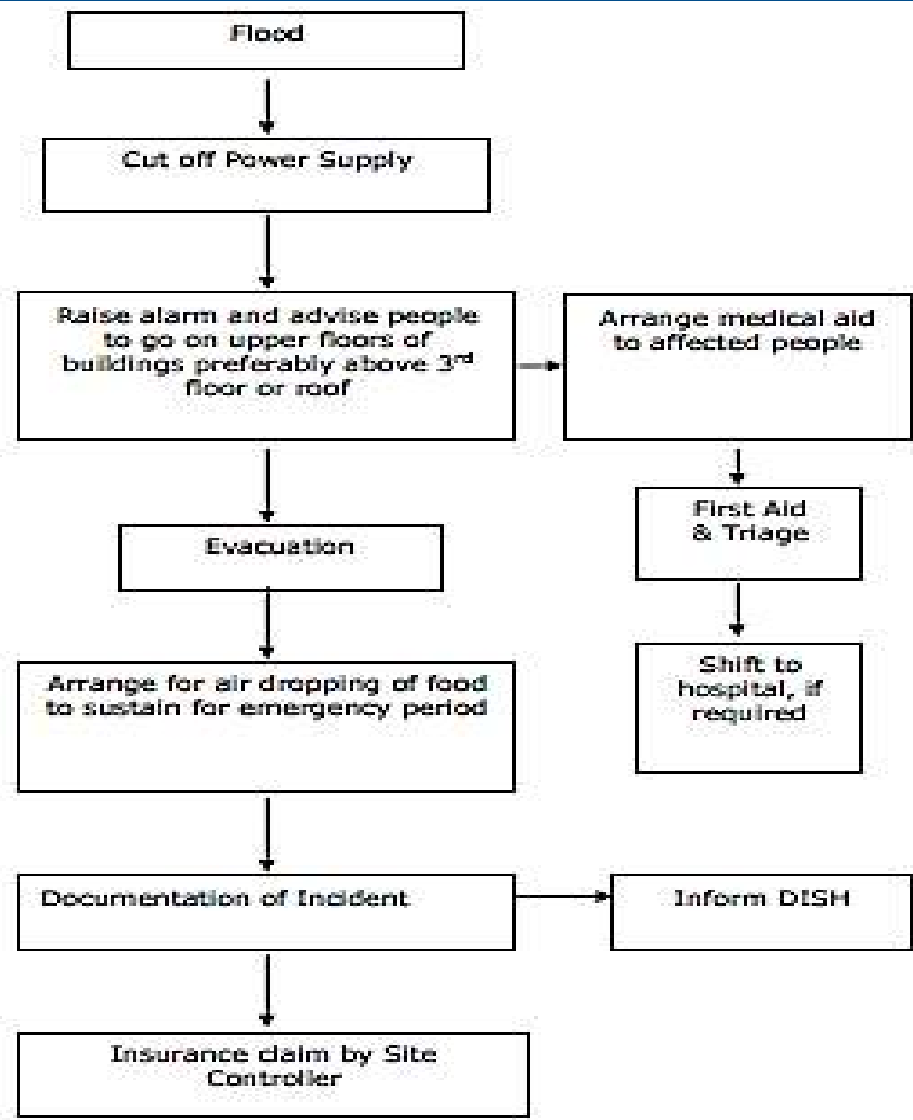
Flood

Cut off Power Supply

Raise alarm and advise people to go on upper floors of buildings preferably above 3$^{rd}$ floor or roof

Arrange medical aid to affected people

First Aid & Triage

Shift to hospital, if required

Evacuation

Arrange for air dropping of food to sustain for emergency period

Documentation of Incident

Inform DISH

Insurance claim by Site Controller